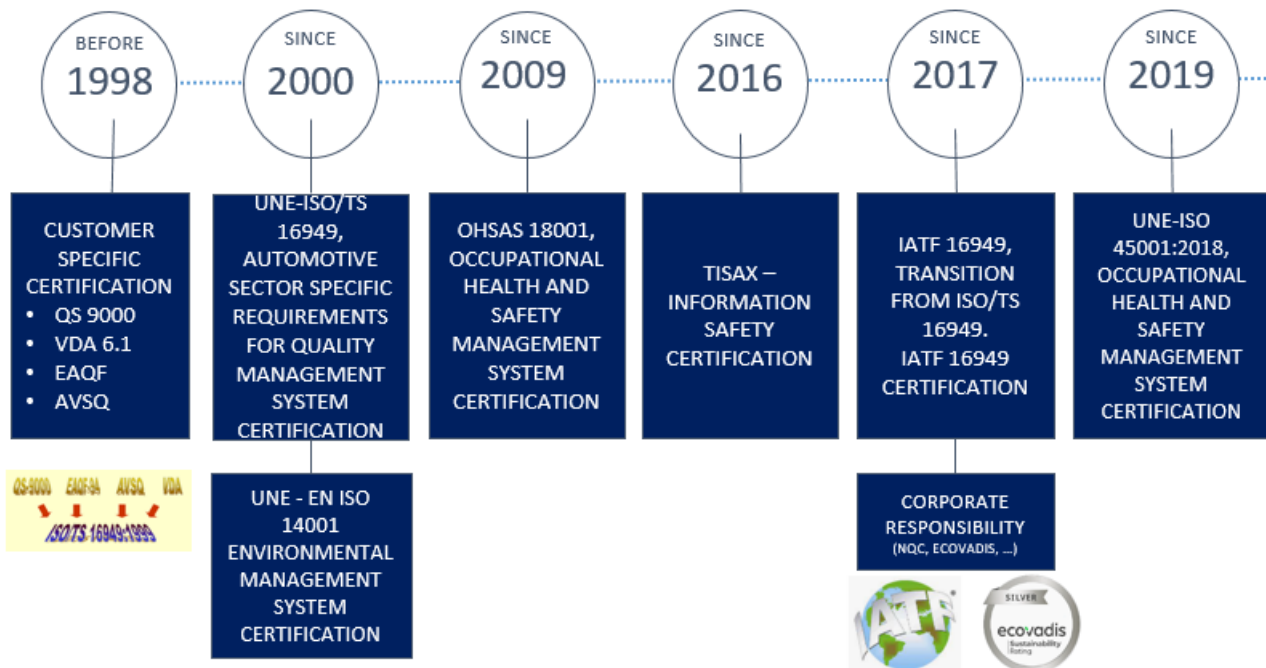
BEFORE 1998

SINCE 2000

SINCE 2009

SINCE 2016

SINCE 2017

SINCE 2019

CUSTOMER SPECIFIC CERTIFICATION
• QS 9000
• VDA 6.1
• EAQF
• AVSQ

QS-9000 EAQF-94 AVSQ VDA
ISO/TS 16949:1999

UNE-ISO/TS 16949, AUTOMOTIVE SECTOR SPECIFIC REQUIREMENTS FOR QUALITY MANAGEMENT SYSTEM CERTIFICATION

UNE - EN ISO 14001 ENVIRONMENTAL MANAGEMENT SYSTEM CERTIFICATION

OHSAS 18001, OCCUPATIONAL HEALTH AND SAFETY MANAGEMENT SYSTEM CERTIFICATION

TISAX – INFORMATION SAFETY CERTIFICATION

IATF 16949, TRANSITION FROM ISO/TS 16949. IATF 16949 CERTIFICATION

CORPORATE RESPONSIBILITY (NQC, ECOVADIS, …)

IATF

SILVER
ecovadis
Sustainability Rating

UNE-ISO 45001:2018, OCCUPATIONAL HEALTH AND SAFETY MANAGEMENT SYSTEM CERTIFICATION